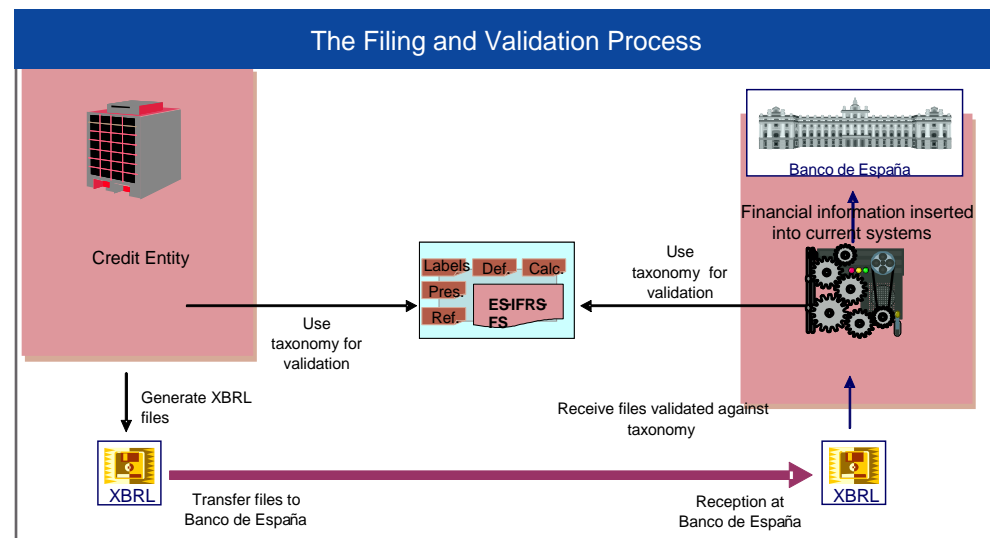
The Filing and Validation Process

Credit Entity

Banco de España

Financial information inserted into current systems

Labels
Def.
Calc.
Pres.
Ref.
ES-IFRS FS

Use taxonomy for validation

Use taxonomy for validation

Generate XBRL files

Receive files validated against taxonomy

XBRL

XBRL

Transfer files to Banco de España

Reception at Banco de España